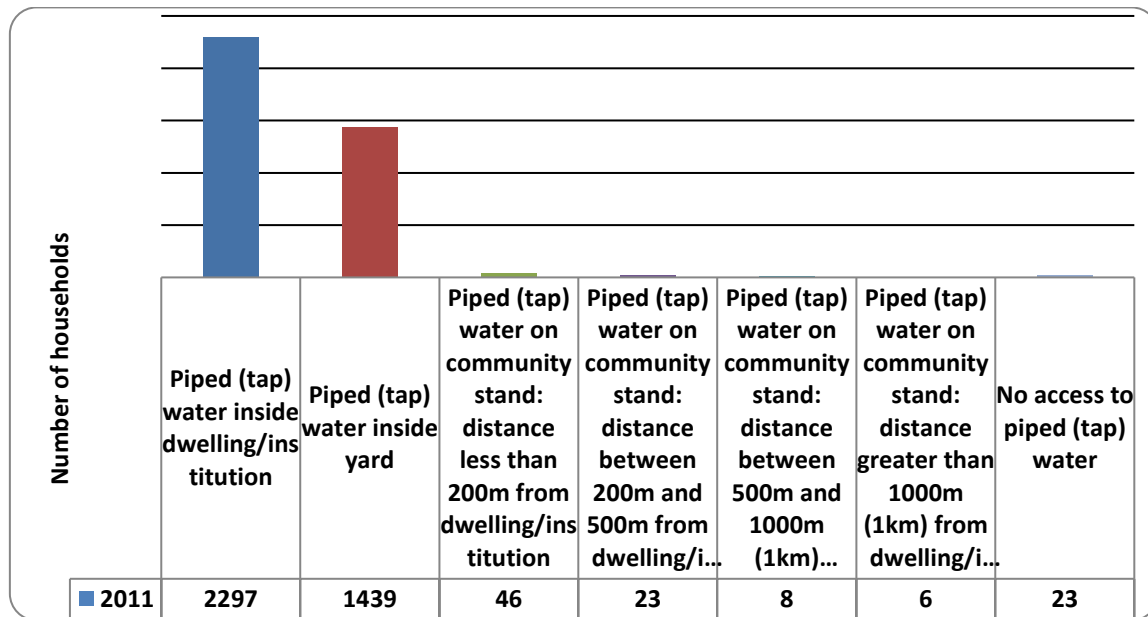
Number of households

| | Piped (tap) water inside dwelling/institution | Piped (tap) water inside yard | Piped (tap) water on community stand: distance less than 200m from dwelling/institution | Piped (tap) water on community stand: distance between 200m and 500m from dwelling/i… | Piped (tap) water on community stand: distance between 500m and 1000m (1km)… | Piped (tap) water on community stand: distance greater than 1000m (1km) from dwelling/i… | No access to piped (tap) water |
|---|---|---|---|---|---|---|---|
| 2011 | 2297 | 1439 | 46 | 23 | 8 | 6 | 23 |